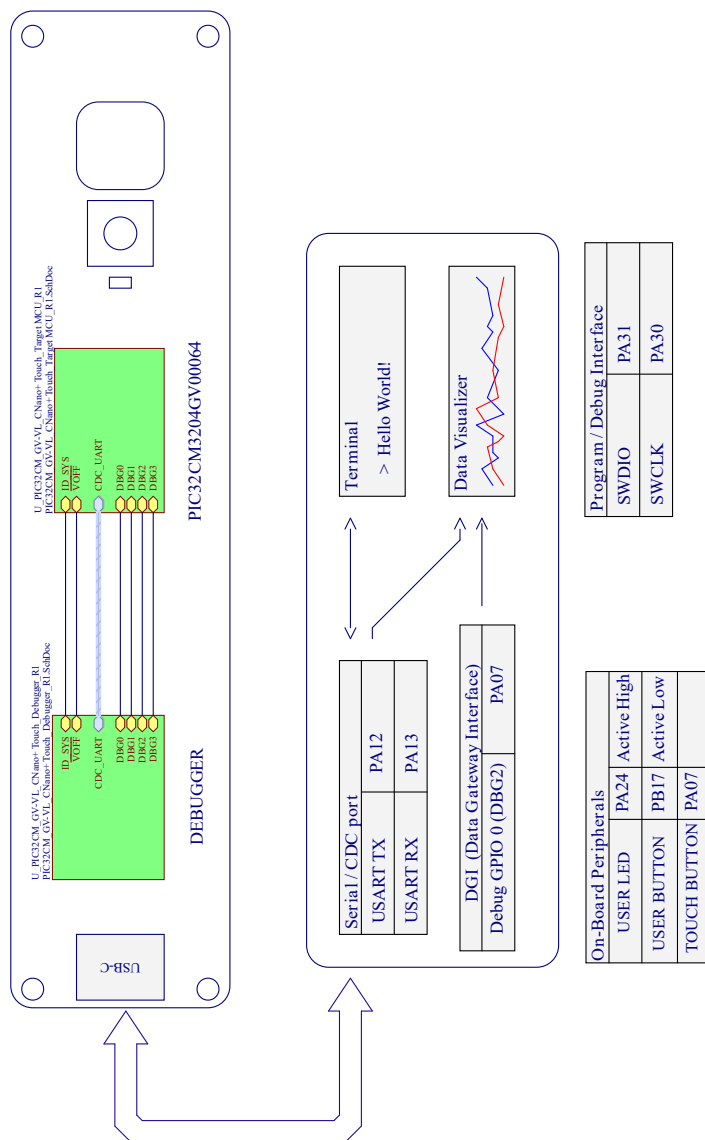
U_PIC32CM_GV-VL_CNano+Touch_Target MCU_R1
PIC32CM_GV-VL_CNano+Touch_Target MCU_R1.SchDoc

ID_SYS
VOFF
CDC_UART
DBG0
DBG1
DBG2
DBG3

PIC32CM3204GV00064

U_PIC32CM_GV-VL_CNano+Touch_Debugger_R1
PIC32CM_GV-VL_CNano+Touch_Debugger_R1.SchDoc

ID_SYS
VOFF
CDC_UART
DBG0
DBG1
DBG2
DBG3

DEBUGGER

USB-C

Terminal
> Hello World!

Data Visualizer

| Serial / CDC port | |
|---|---|
| USART TX | PA12 |
| USART RX | PA13 |

| DGI (Data Gateway Interface) | |
|---|---|
| Debug GPIO 0 (DBG2) | PA07 |

| Program / Debug Interface | |
|---|---|
| SWDIO | PA31 |
| SWCLK | PA30 |

| On-Board Peripherals | | |
|---|---|---|
| USER LED | PA24 | Active High |
| USER BUTTON | PB17 | Active Low |
| TOUCH BUTTON | PA07 | |